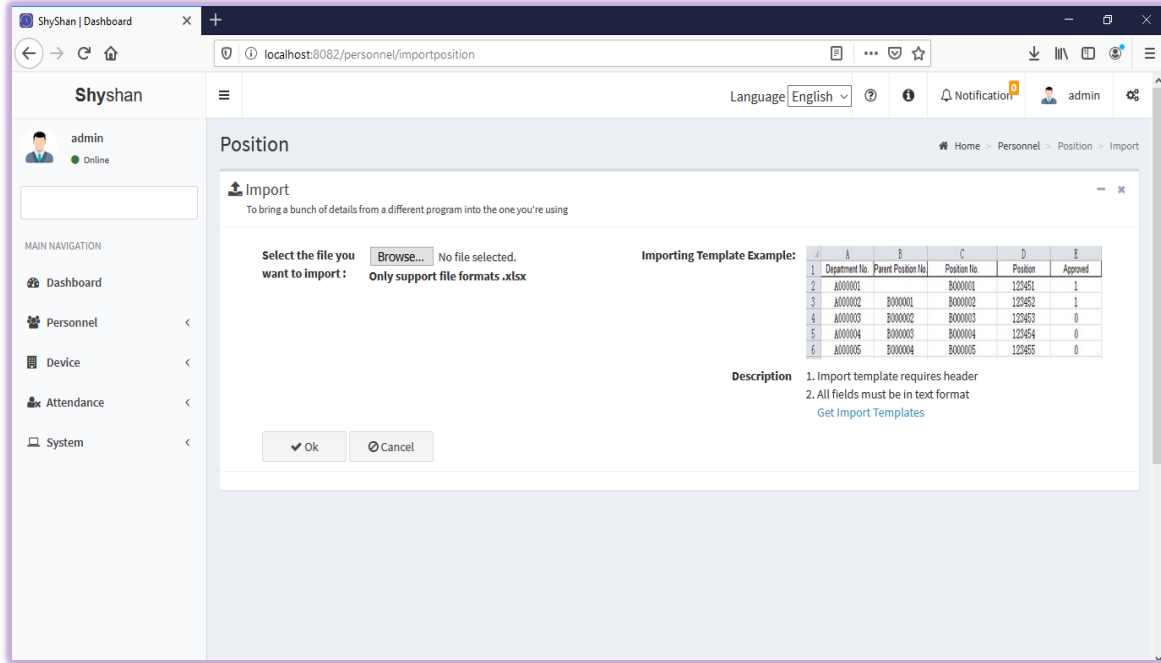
ShyShan | Dashboard

localhost:8082/personnel/importposition

Shyshan

Language English

Notification 0

admin

admin
Online

MAIN NAVIGATION

Dashboard

Personnel

Device

Attendance

System

Position

Home > Personnel > Position > Import

Import
To bring a bunch of details from a different program into the one you're using

Select the file you want to import :

Browse... No file selected.
Only support file formats .xlsx

Importing Template Example:

| | A | B | C | D | E |
|---|---|---|---|---|---|
| 1 | Department No. | Parent Position No. | Position No. | Position | Approved |
| 2 | A000001 | | B000001 | 123451 | 1 |
| 3 | A000002 | B000001 | B000002 | 123452 | 1 |
| 4 | A000003 | B000002 | B000003 | 123453 | 0 |
| 5 | A000004 | B000003 | B000004 | 123454 | 0 |
| 6 | A000005 | B000004 | B000005 | 123455 | 0 |

Description
1. Import template requires header
2. All fields must be in text format
Get Import Templates

Ok
Cancel